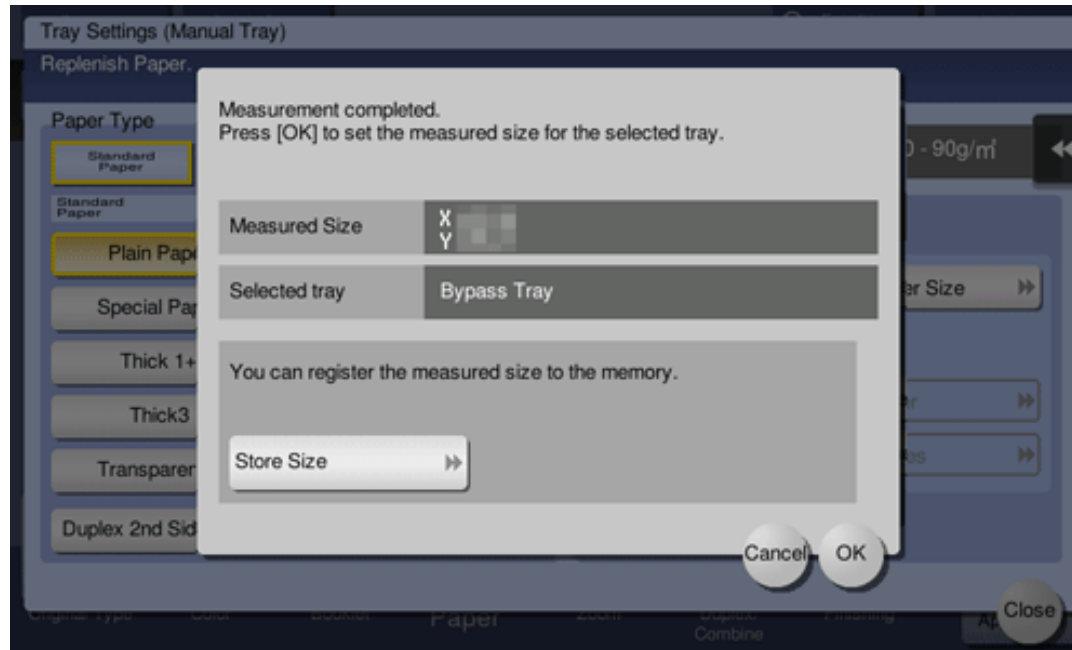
Tray Settings (Manual Tray)
Replenish Paper.

Paper Type
Standard Paper
Standard Paper
Plain Pape
Special Pa
Thick 1+
Thick3
Transparen
Duplex 2nd Sid

Measurement completed.
Press [OK] to set the measured size for the selected tray.

| Measured Size | X Y |
|---|---|
| Selected tray | Bypass Tray |

You can register the measured size to the memory.

Store Size

Cancel OK

) - 90g/m²
er Size

Close
Original Type Color Booklet Paper Zoom Duplex/ Combine Finishing Ap